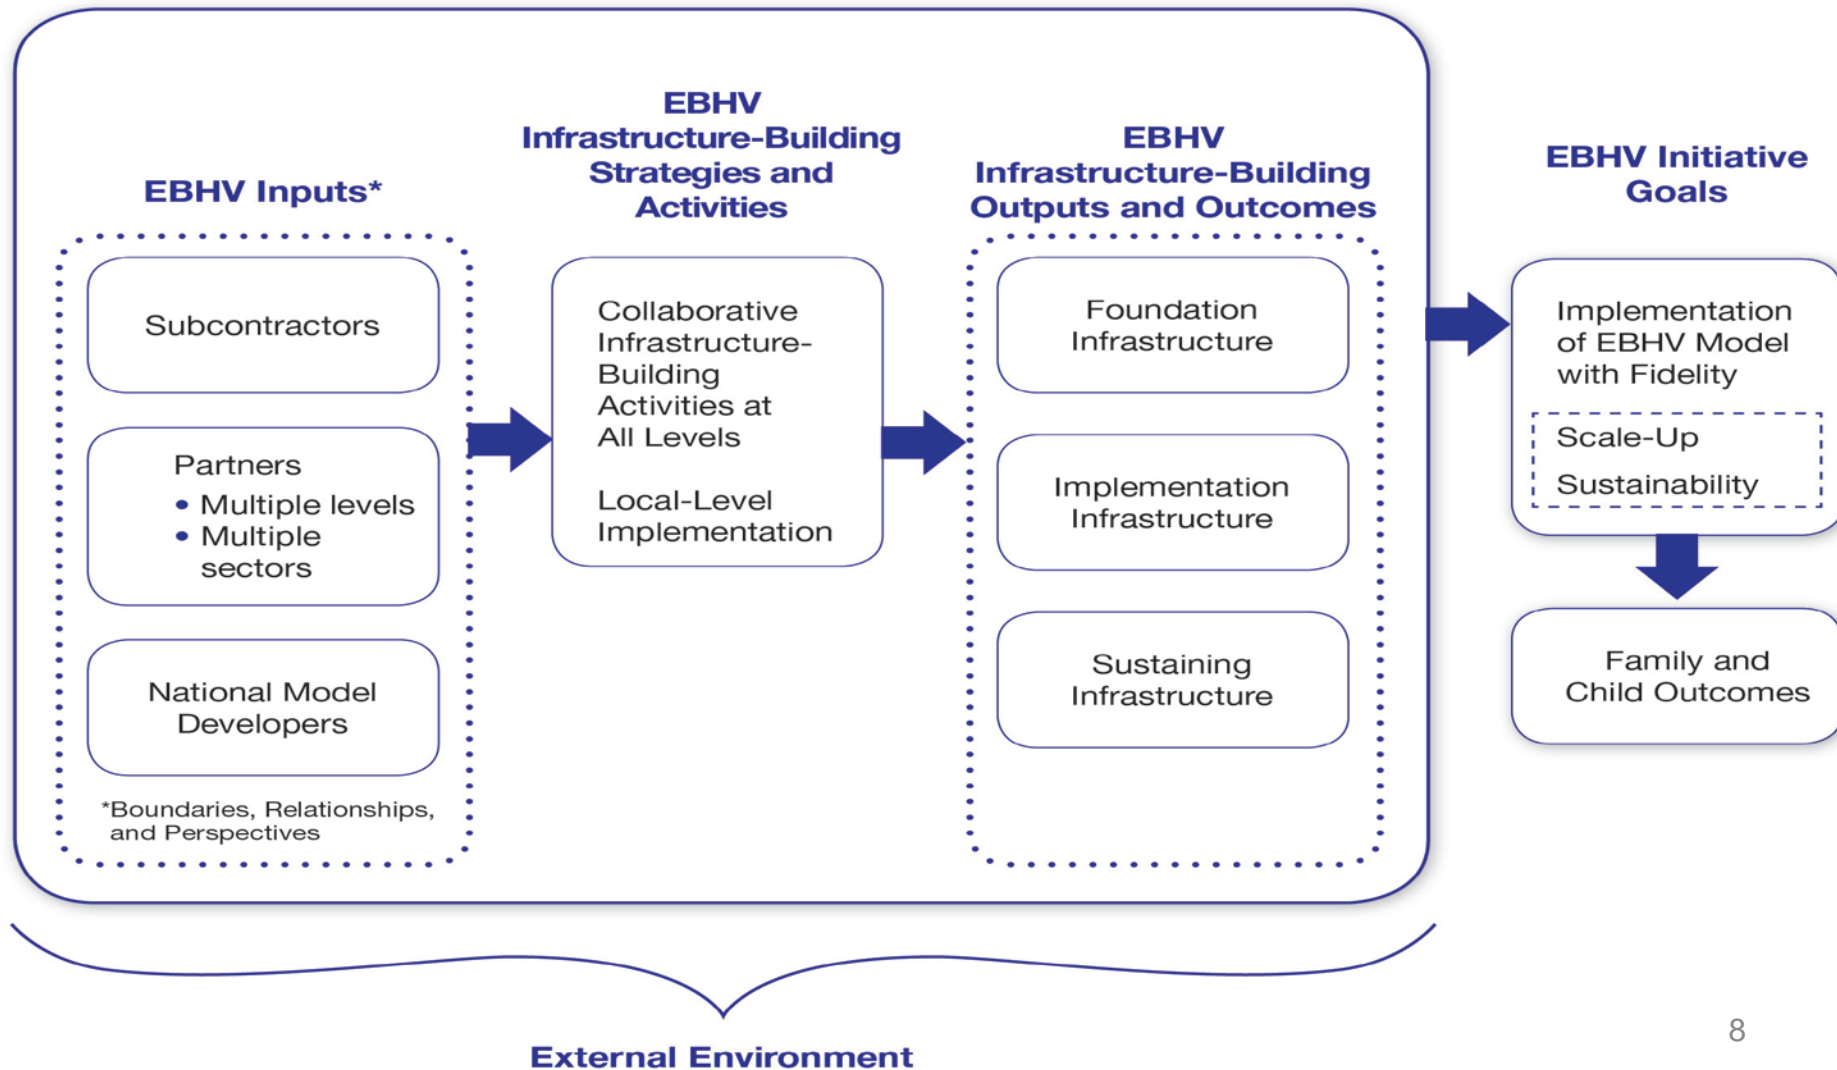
EBHV Inputs*

Subcontractors

Partners
• Multiple levels
• Multiple sectors

National Model Developers

*Boundaries, Relationships, and Perspectives

EBHV Infrastructure-Building Strategies and Activities

Collaborative Infrastructure-Building Activities at All Levels

Local-Level Implementation

EBHV Infrastructure-Building Outputs and Outcomes

Foundation Infrastructure

Implementation Infrastructure

Sustaining Infrastructure

EBHV Initiative Goals

Implementation of EBHV Model with Fidelity

Scale-Up

Sustainability

Family and Child Outcomes

External Environment

8